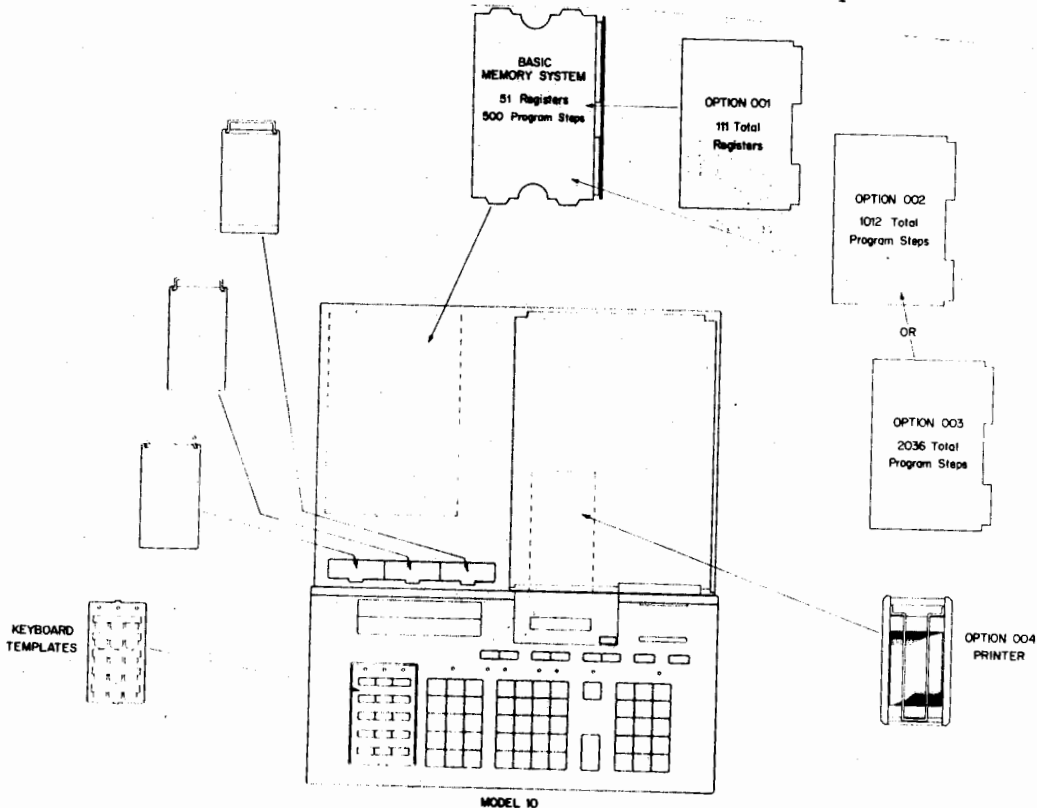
BASIC MEMORY SYSTEM
51 Registers
500 Program Steps

OPTION 001
111 Total Registers

OPTION 002
1012 Total Program Steps

OR

OPTION 003
2036 Total Program Steps

KEYBOARD TEMPLATES

OPTION 004 PRINTER

MODEL 10